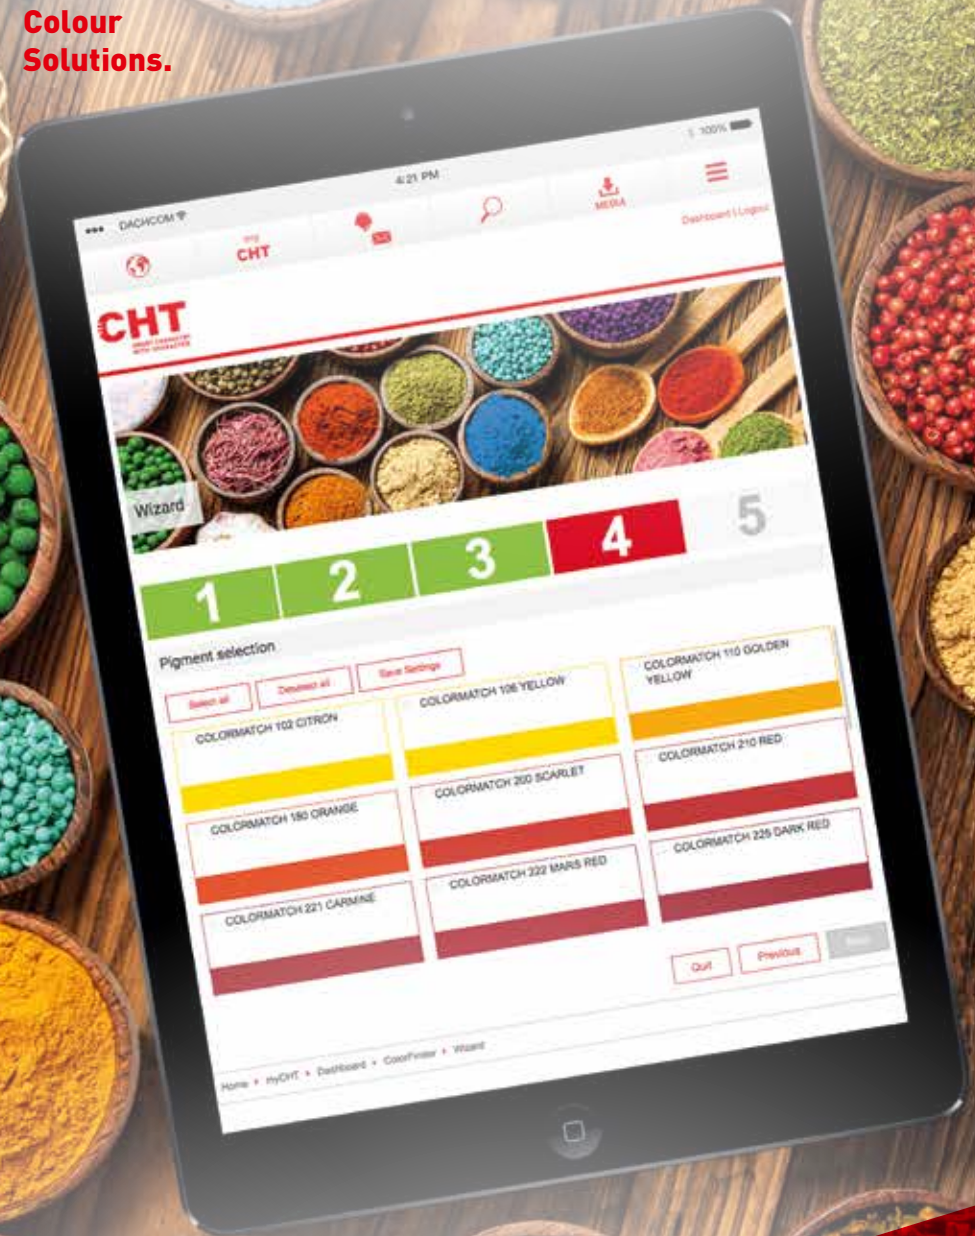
Colour Solutions.

DACHCOM

4:21 PM

100%

my CHT

MEDIA

Dashboard | Logout

CHT

Wizard

1

2

3

4

5

Pigment selection

Select all

Deselect all

Save Settings

COLORMATCH 102 CITRON

COLORMATCH 106 YELLOW

COLORMATCH 110 GOLDEN YELLOW

COLORMATCH 180 ORANGE

COLORMATCH 200 SCARLET

COLORMATCH 210 RED

COLORMATCH 221 CARMINE

COLORMATCH 222 MARS RED

COLORMATCH 225 DARK RED

Quit

Previous

Next

Home • myCHT • Dashboard • ColorFinder • Wizard